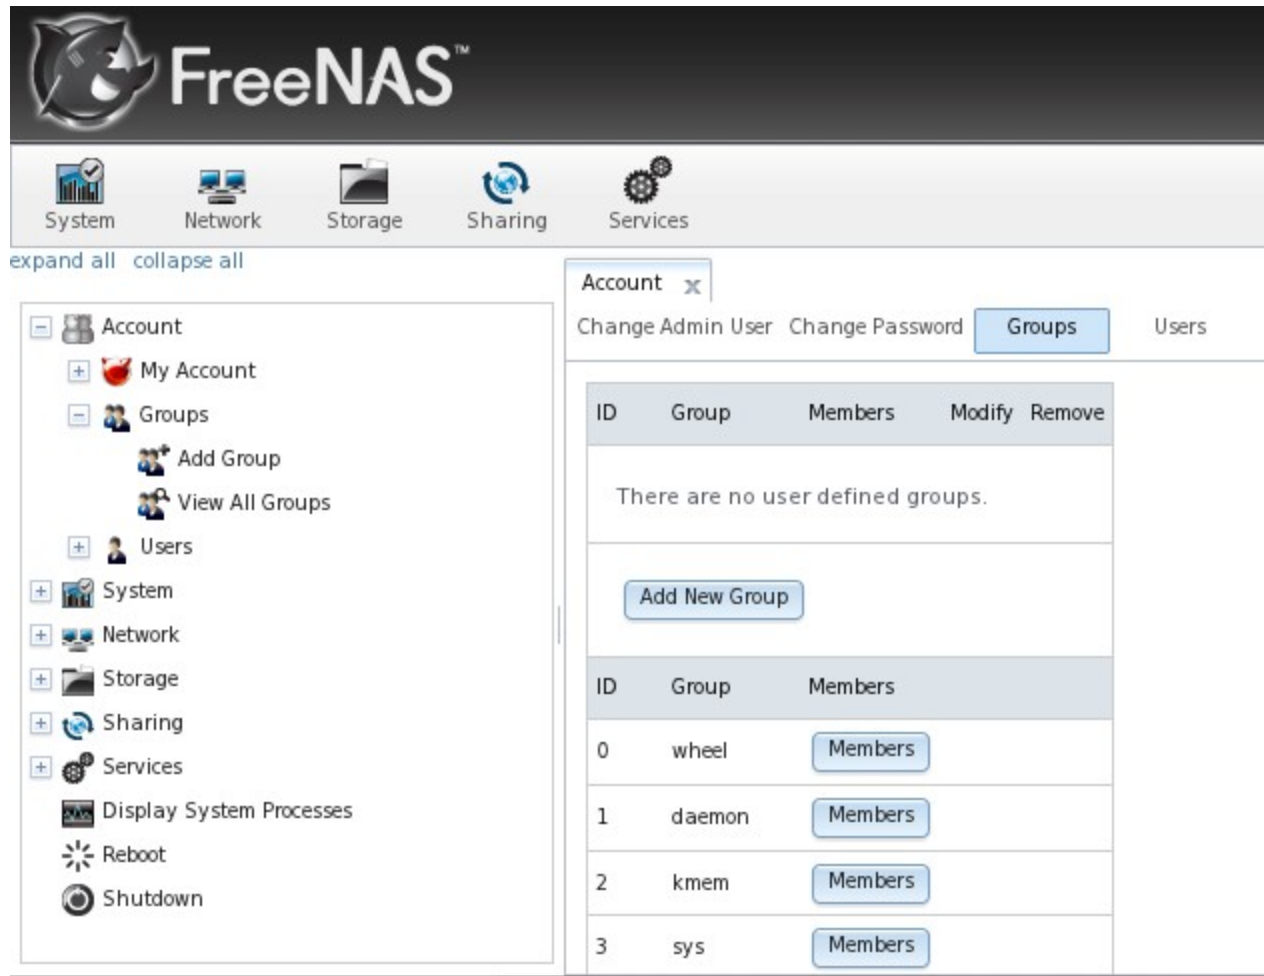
FreeNAS™

System Network Storage Sharing Services

expand all collapse all

Account
My Account
Groups
Add Group
View All Groups
Users
System
Network
Storage
Sharing
Services
Display System Processes
Reboot
Shutdown

Account x

Change Admin User Change Password Groups Users

| ID | Group | Members | Modify | Remove |
|---|---|---|---|---|
| There are no user defined groups. | | | | |

Add New Group

| ID | Group | Members |
|---|---|---|
| 0 | wheel | Members |
| 1 | daemon | Members |
| 2 | kmem | Members |
| 3 | sys | Members |